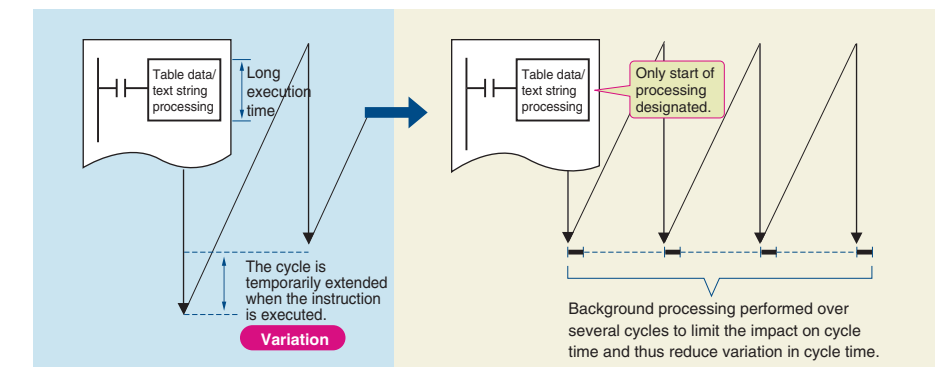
Table data/ text string processing

Long execution time

The cycle is temporarily extended when the instruction is executed.

Variation

Table data/ text string processing

Only start of processing designated.

Background processing performed over several cycles to limit the impact on cycle time and thus reduce variation in cycle time.